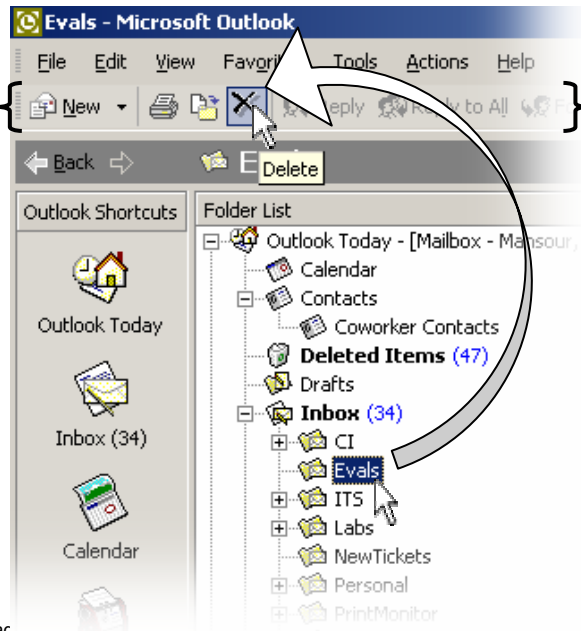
Evals - Microsoft Outlook

File Edit View Favori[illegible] Tools Actions Help

New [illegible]eply R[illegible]y to All

Back E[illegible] Delete

Outlook Shortcuts

Outlook Today

Inbox (34)

Calendar

Folder List

Outlook Today - [Mailbox - Mansour,

Calendar

Contacts

Coworker Contacts

Deleted Items (47)

Drafts

Inbox (34)

CI

Evals

ITS

Labs

NewTickets

Personal

PrintMonitor